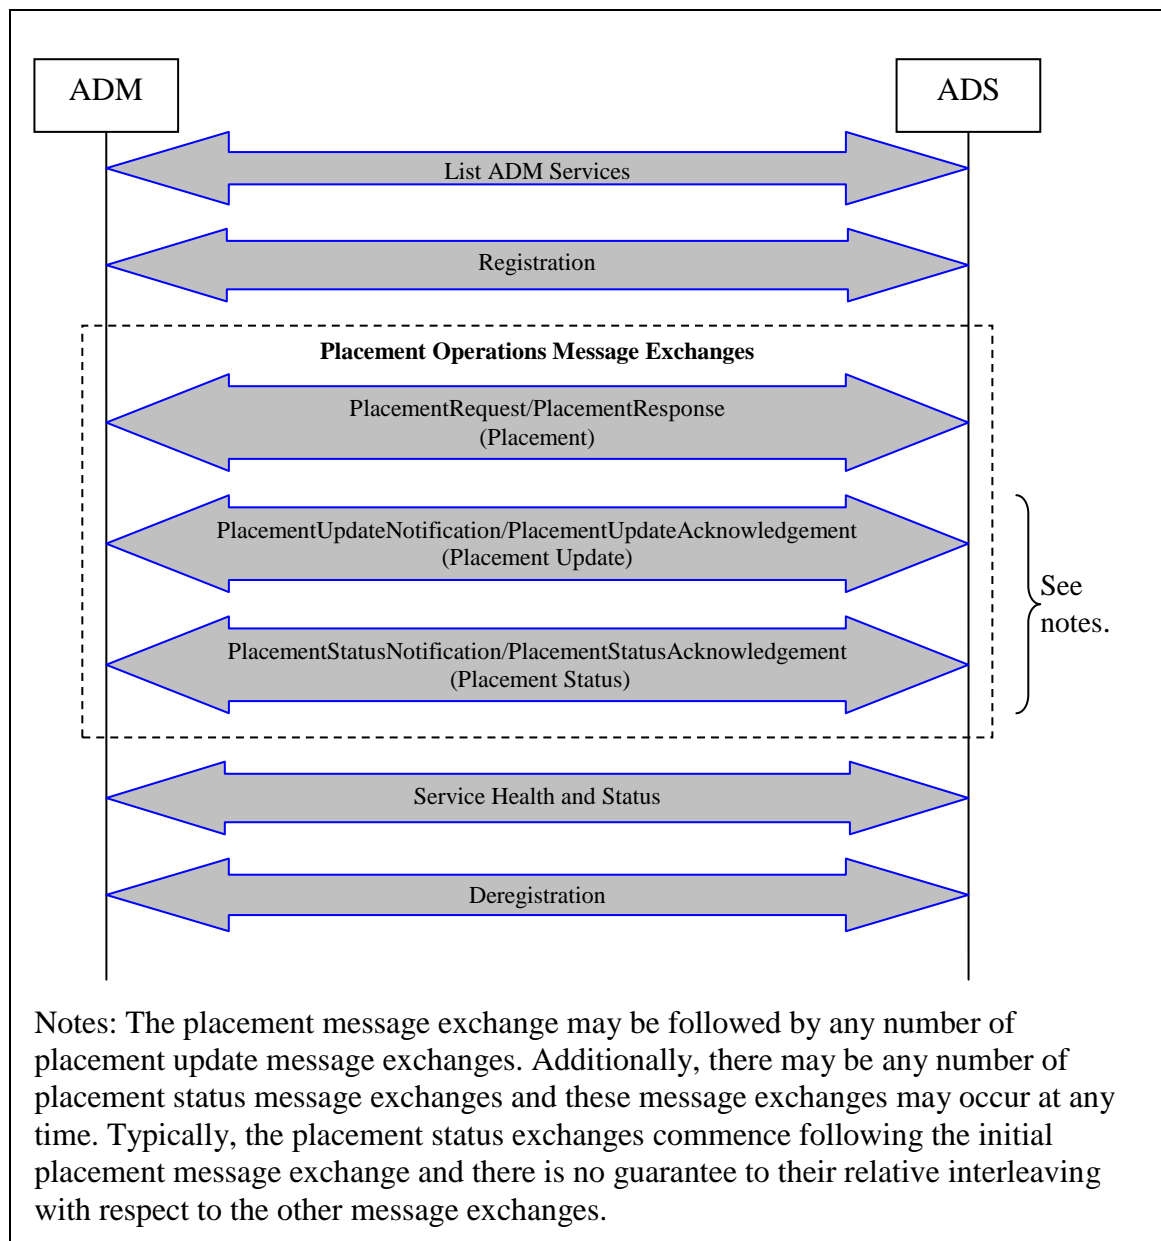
ADM

ADS

List ADM Services

Registration

Placement Operations Message Exchanges

PlacementRequest/PlacementResponse
(Placement)

PlacementUpdateNotification/PlacementUpdateAcknowledgement
(Placement Update)

PlacementStatusNotification/PlacementStatusAcknowledgement
(Placement Status)

See notes.

Service Health and Status

Deregistration

Notes: The placement message exchange may be followed by any number of placement update message exchanges. Additionally, there may be any number of placement status message exchanges and these message exchanges may occur at any time. Typically, the placement status exchanges commence following the initial placement message exchange and there is no guarantee to their relative interleaving with respect to the other message exchanges.